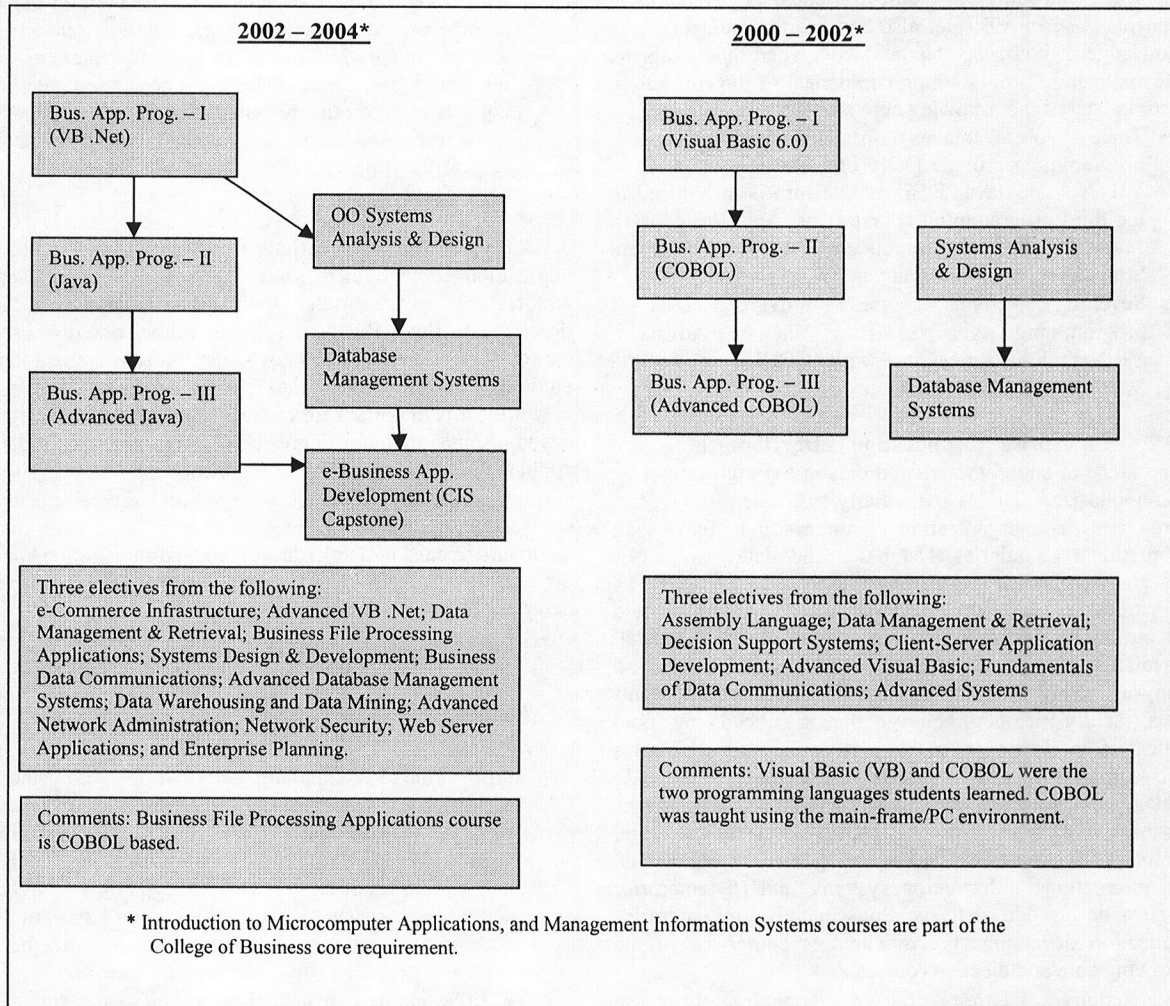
2002 – 2004*

Bus. App. Prog. – I (VB .Net)

OO Systems Analysis & Design

Bus. App. Prog. – II (Java)

Database Management Systems

Bus. App. Prog. – III (Advanced Java)

e-Business App. Development (CIS Capstone)

Three electives from the following: e-Commerce Infrastructure; Advanced VB .Net; Data Management & Retrieval; Business File Processing Applications; Systems Design & Development; Business Data Communications; Advanced Database Management Systems; Data Warehousing and Data Mining; Advanced Network Administration; Network Security; Web Server Applications; and Enterprise Planning.

Comments: Business File Processing Applications course is COBOL based.

2000 – 2002*

Bus. App. Prog. – I (Visual Basic 6.0)

Bus. App. Prog. – II (COBOL)

Systems Analysis & Design

Bus. App. Prog. – III (Advanced COBOL)

Database Management Systems

Three electives from the following: Assembly Language; Data Management & Retrieval; Decision Support Systems; Client-Server Application Development; Advanced Visual Basic; Fundamentals of Data Communications; Advanced Systems

Comments: Visual Basic (VB) and COBOL were the two programming languages students learned. COBOL was taught using the main-frame/PC environment.

* Introduction to Microcomputer Applications, and Management Information Systems courses are part of the College of Business core requirement.